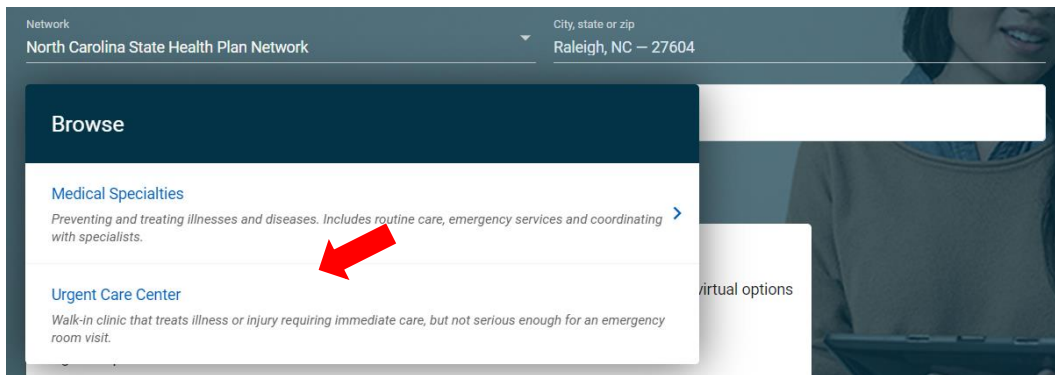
Network
North Carolina State Health Plan Network

City, state or zip
Raleigh, NC — 27604

Browse

Medical Specialties
Preventing and treating illnesses and diseases. Includes routine care, emergency services and coordinating with specialists.

Urgent Care Center
Walk-in clinic that treats illness or injury requiring immediate care, but not serious enough for an emergency room visit.

virtual options